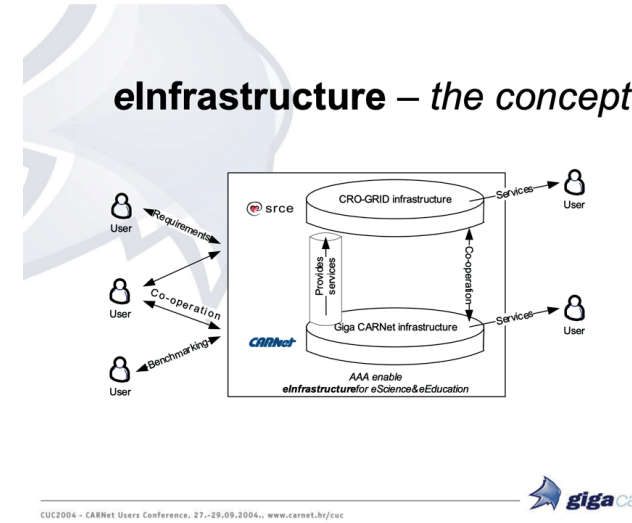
eInfrastructure – the concept

User
Requirements
User
Co-operation
User
Benchmarking
srce
CRO-GRID infrastructure
Services
User
Provides services
Co-operation
Giga CARNet infrastructure
Services
User
CARNet
AAA enable
eInfrastructurefor eScience&eEducation

CUC2004 - CARNet Users Conference, 27.-29.09.2004., www.carnet.hr/cuc
gigaCa